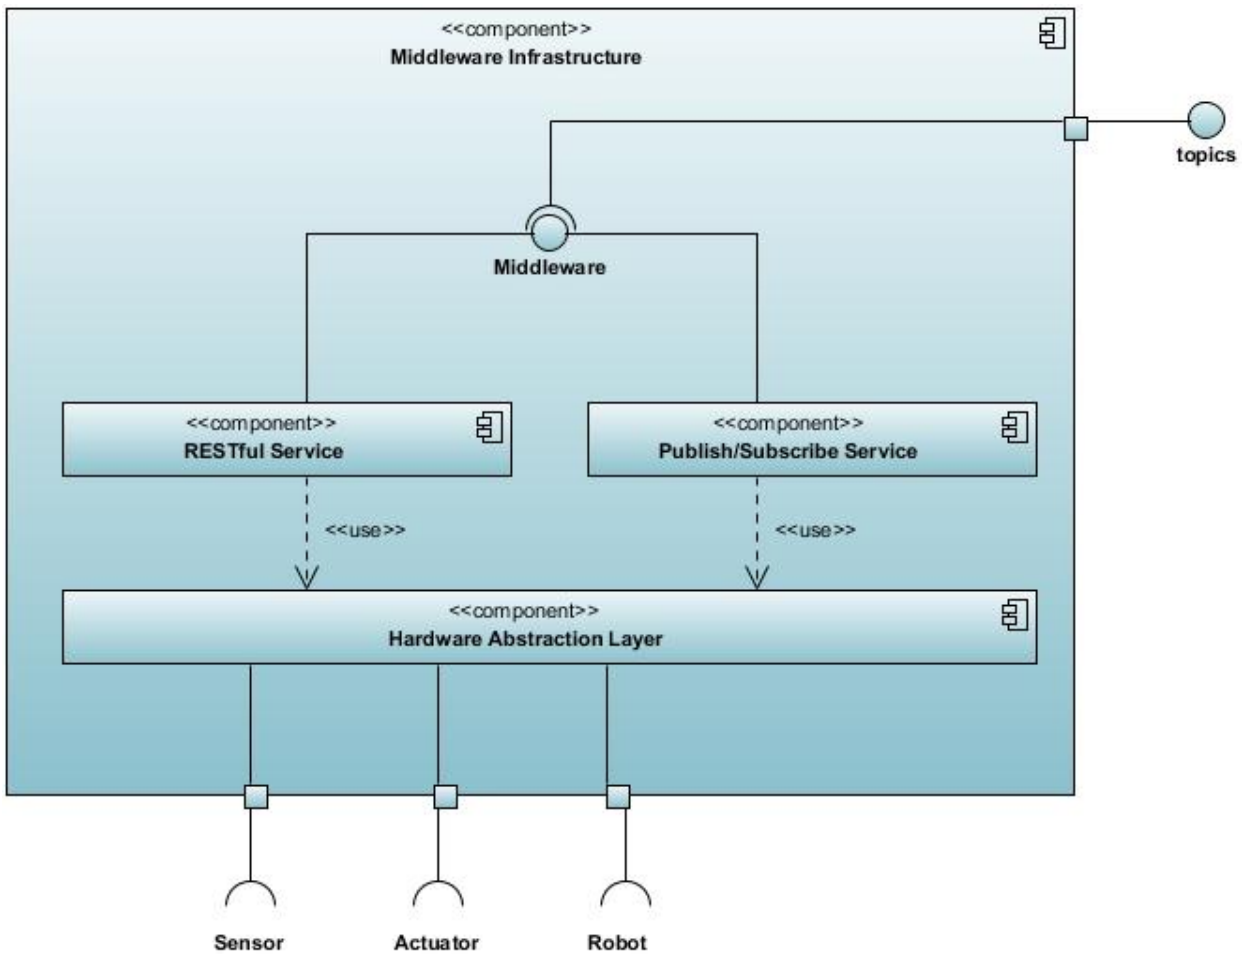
<<component>>
Middleware Infrastructure

topics

Middleware

<<component>>
RESTful Service

<<component>>
Publish/Subscribe Service

<<use>>

<<use>>

<<component>>
Hardware Abstraction Layer

Sensor

Actuator

Robot